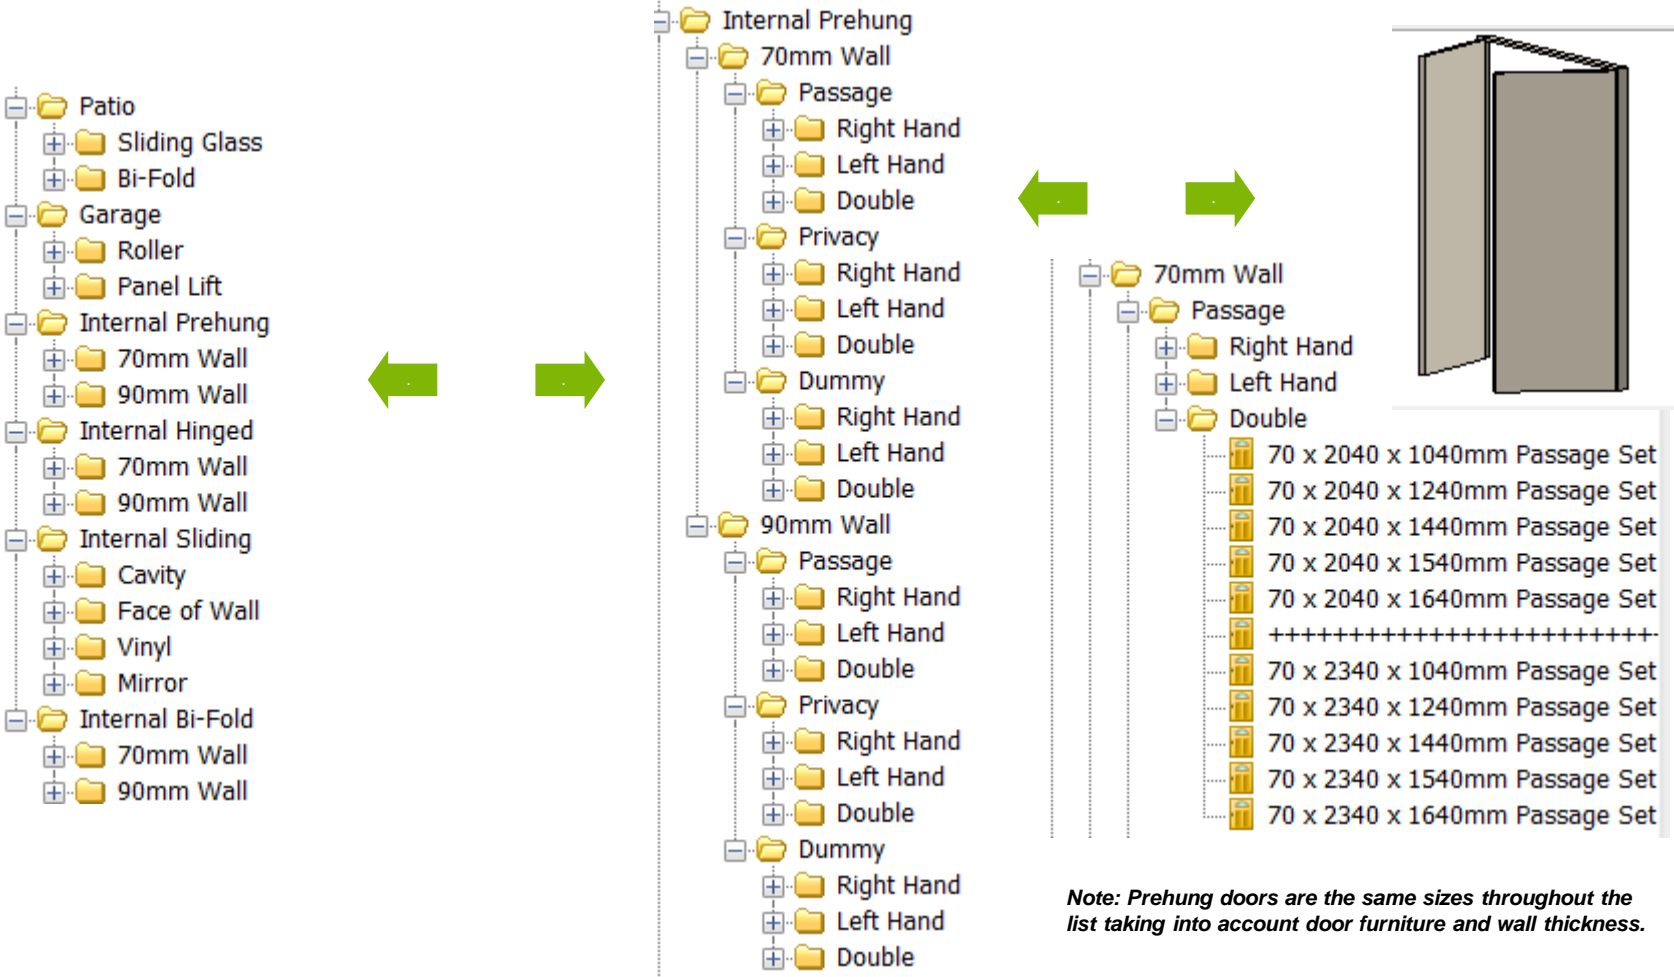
Patio
Sliding Glass
Bi-Fold
Garage
Roller
Panel Lift
Internal Prehung
70mm Wall
90mm Wall
Internal Hinged
70mm Wall
90mm Wall
Internal Sliding
Cavity
Face of Wall
Vinyl
Mirror
Internal Bi-Fold
70mm Wall
90mm Wall

Internal Prehung
70mm Wall
Passage
Right Hand
Left Hand
Double
Privacy
Right Hand
Left Hand
Double
Dummy
Right Hand
Left Hand
Double
90mm Wall
Passage
Right Hand
Left Hand
Double
Privacy
Right Hand
Left Hand
Double
Dummy
Right Hand
Left Hand
Double

70mm Wall
Passage
Right Hand
Left Hand
Double
70 x 2040 x 1040mm Passage Set
70 x 2040 x 1240mm Passage Set
70 x 2040 x 1440mm Passage Set
70 x 2040 x 1540mm Passage Set
70 x 2040 x 1640mm Passage Set
++++++++++++++++++++++++
70 x 2340 x 1040mm Passage Set
70 x 2340 x 1240mm Passage Set
70 x 2340 x 1440mm Passage Set
70 x 2340 x 1540mm Passage Set
70 x 2340 x 1640mm Passage Set

Note: Prehung doors are the same sizes throughout the list taking into account door furniture and wall thickness.